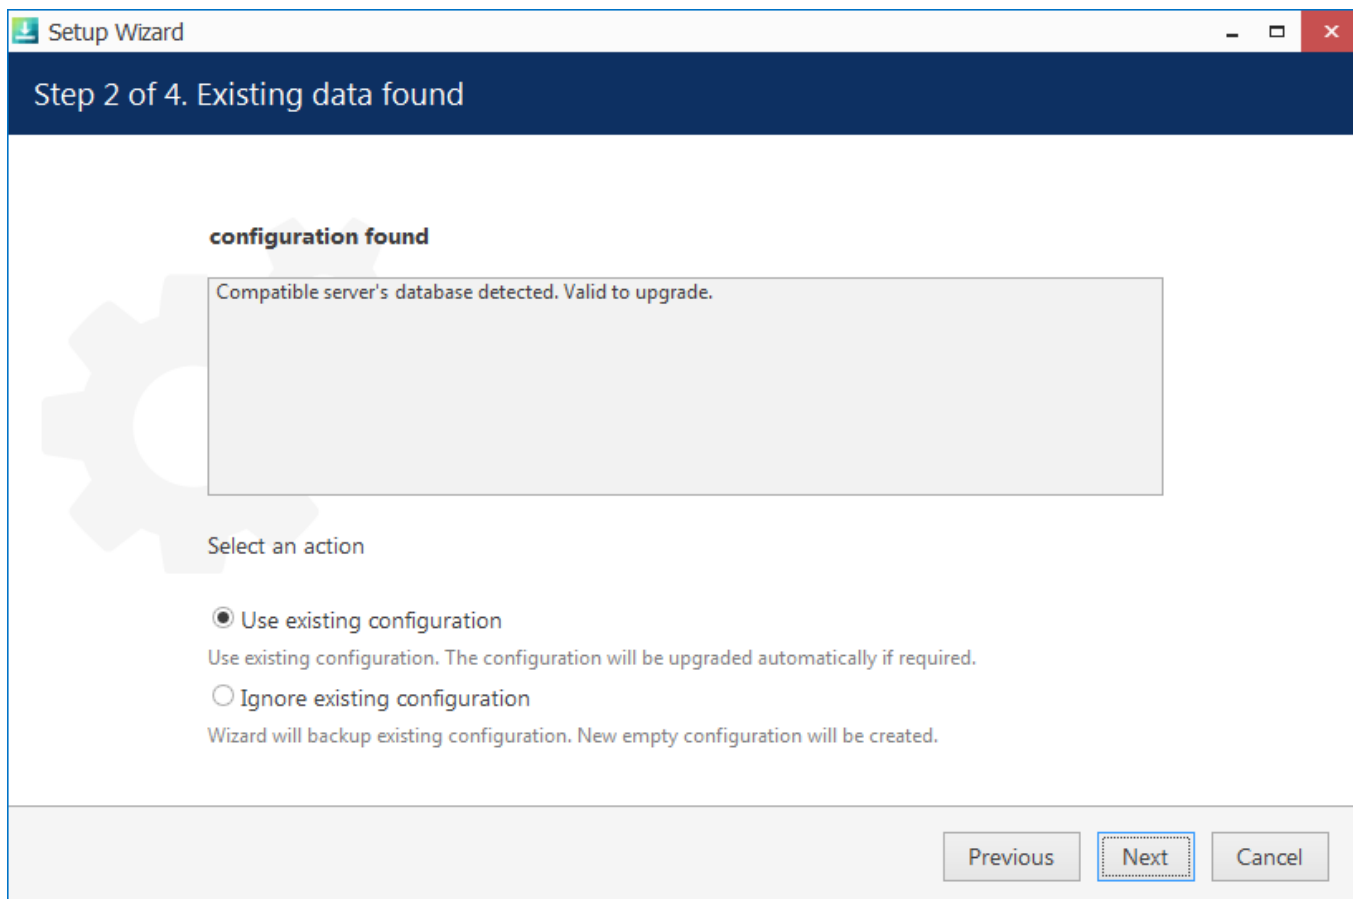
Setup Wizard

Step 2 of 4. Existing data found

configuration found

Compatible server's database detected. Valid to upgrade.

Select an action

Use existing configuration

Use existing configuration. The configuration will be upgraded automatically if required.

Ignore existing configuration

Wizard will backup existing configuration. New empty configuration will be created.

Previous Next Cancel